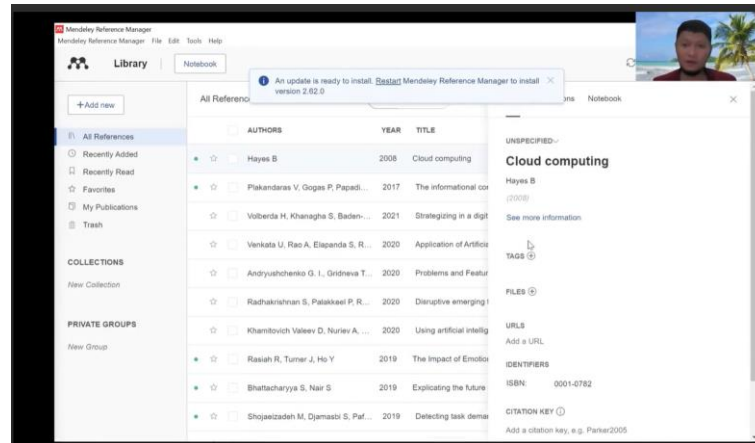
Mendeley Reference Manager

Mendeley Reference Manager File Edit Tools Help

Library

Notebook

An update is ready to install. Restart Mendeley Reference Manager to install version 2.62.0

+Add new

All Referenc

All References

Recently Added

Recently Read

Favorites

My Publications

Trash

COLLECTIONS

New Collection

PRIVATE GROUPS

New Group

| AUTHORS | YEAR | TITLE |
|---|---|---|
| Hayes B | 2008 | Cloud computing |
| Plakandaras V, Gogas P, Papadi... | 2017 | The informational co |
| Volberda H, Khanagha S, Baden-... | 2021 | Strategizing in a digi |
| Venkata U, Rao A, Elapanda S, R... | 2020 | Application of Artifici |
| Andryushchenko G. I., Gridneva T... | 2020 | Problems and Featur |
| Radhakrishnan S, Palakkeel P, R... | 2020 | Disruptive emerging |
| Khamitovich Valeev D, Nuriev A, ... | 2020 | Using artificial intellig |
| Rasiah R, Turner J, Ho Y | 2019 | The Impact of Emotio |
| Bhattacharyya S, Nair S | 2019 | Explicating the future |
| Shojaeizadeh M, Djamasbi S, Paf... | 2019 | Detecting task demar |

ons Notebook

UNSPECIFIED

Cloud computing

Hayes B

(2008)

See more information

TAGS

FILES

URLS

Add a URL

IDENTIFIERS

ISBN: 0001-0782

CITATION KEY

Add a citation key, e.g. Parker2005